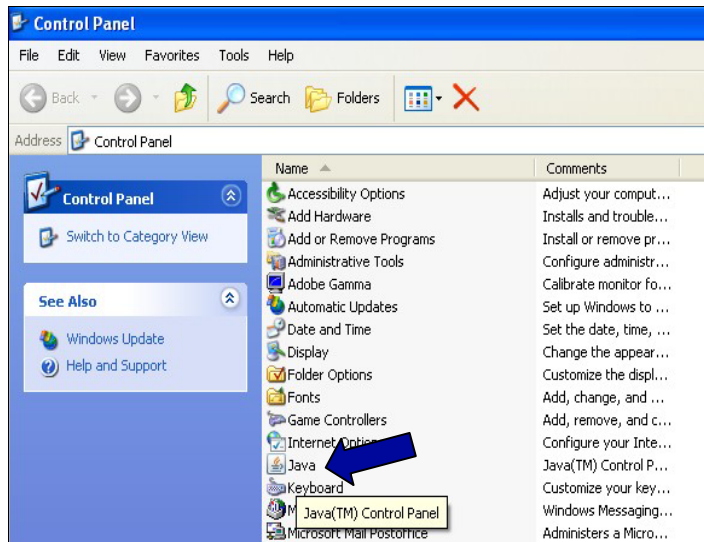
Control Panel

File Edit View Favorites Tools Help

Back Search Folders

Address Control Panel

Control Panel

Switch to Category View

See Also

Windows Update

Help and Support

| Name | Comments |
|---|---|
| Accessibility Options | Adjust your comput... |
| Add Hardware | Installs and trouble... |
| Add or Remove Programs | Install or remove pr... |
| Administrative Tools | Configure administr... |
| Adobe Gamma | Calibrate monitor fo... |
| Automatic Updates | Set up Windows to ... |
| Date and Time | Set the date, time, ... |
| Display | Change the appear... |
| Folder Options | Customize the displ... |
| Fonts | Add, change, and ... |
| Game Controllers | Add, remove, and c... |
| Internet Option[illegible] | Configure your Inte... |
| Java | Java(TM) Control P... |
| Keyboard | Customize your key... |
| M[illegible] | Windows Messaging... |
| Microsoft Mail Postoffice | Administers a Micro... |

Java(TM) Control Panel